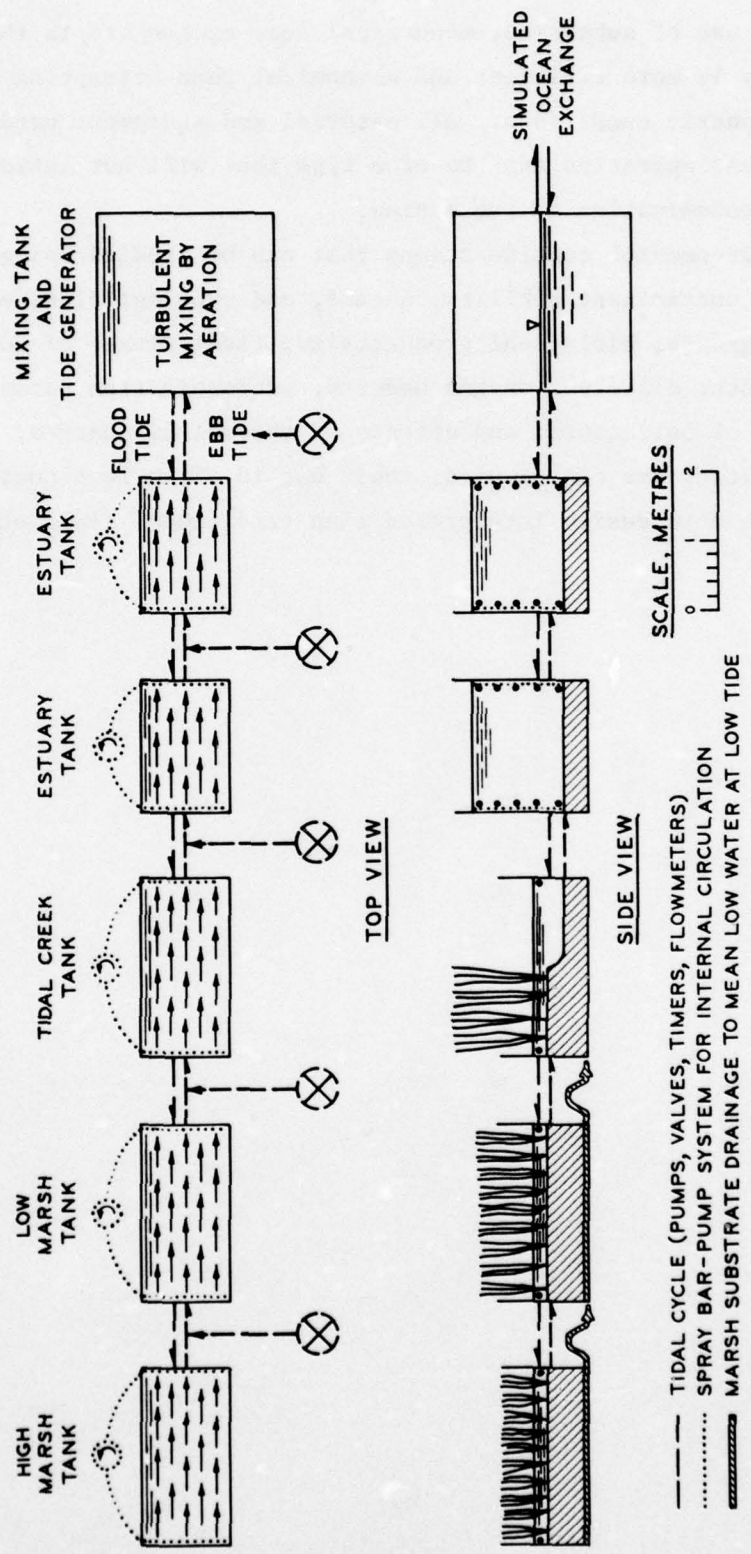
HIGH MARSH TANK

LOW MARSH TANK

TIDAL CREEK TANK

ESTUARY TANK

ESTUARY TANK

FLOOD TIDE

EBB TIDE

MIXING TANK AND TIDE GENERATOR

TURBULENT MIXING BY AERATION

SIMULATED OCEAN EXCHANGE

TOP VIEW

SIDE VIEW

SCALE, METRES

0 1 2

TIDAL CYCLE (PUMPS, VALVES, TIMERS, FLOWMETERS)

SPRAY BAR-PUMP SYSTEM FOR INTERNAL CIRCULATION

MARSH SUBSTRATE DRAINAGE TO MEAN LOW WATER AT LOW TIDE